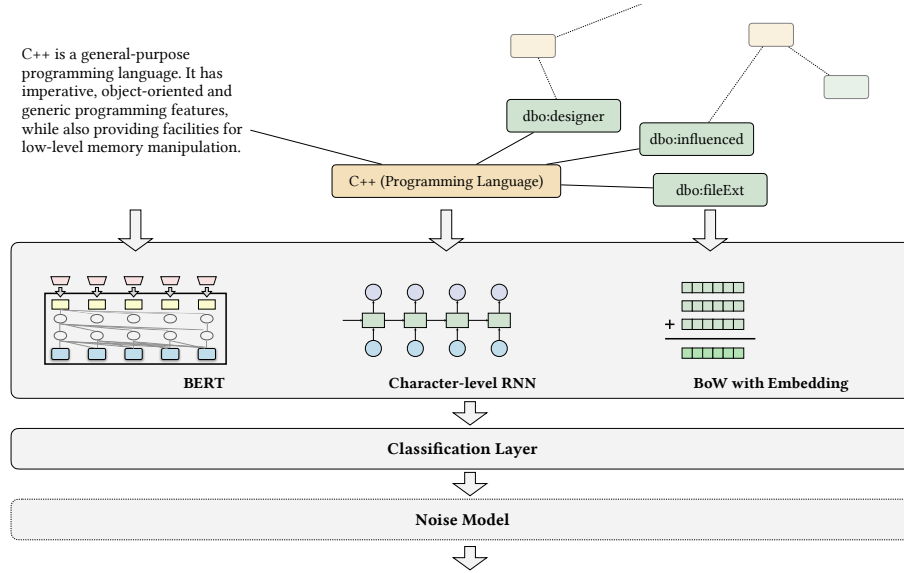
C++ is a general-purpose programming language. It has imperative, object-oriented and generic programming features, while also providing facilities for low-level memory manipulation.

dbo:designer

dbo:influenced

C++ (Programming Language)

dbo:fileExt

+

BERT

Character-level RNN

BoW with Embedding

Classification Layer

Noise Model